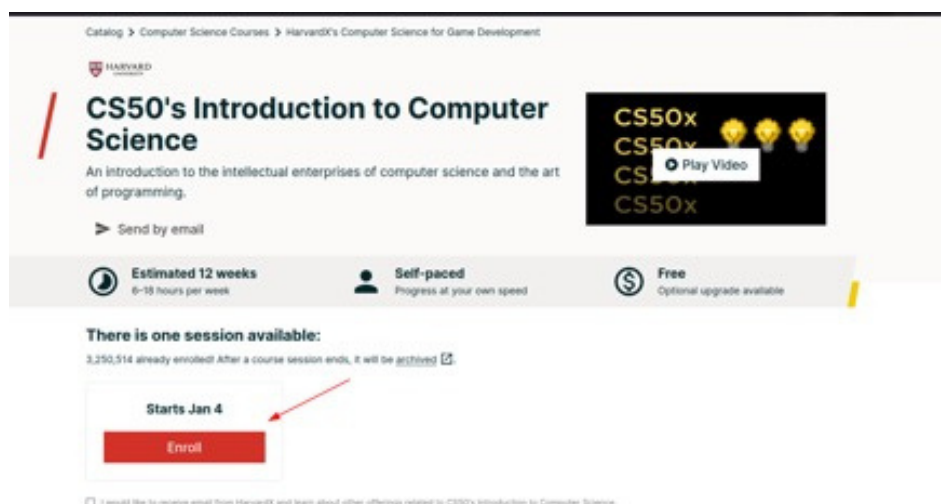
Catalog > Computer Science Courses > HarvardX's Computer Science for Game Development

HARVARD

CS50's Introduction to Computer Science

An introduction to the intellectual enterprises of computer science and the art of programming.

Send by email

CS50x
CS50x
CS50x
CS50x

Play Video

Estimated 12 weeks
6–18 hours per week

Self-paced
Progress at your own speed

Free
Optional upgrade available

There is one session available:

3,250,514 already enrolled! After a course session ends, it will be archived.

Starts Jan 4

Enroll

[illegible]